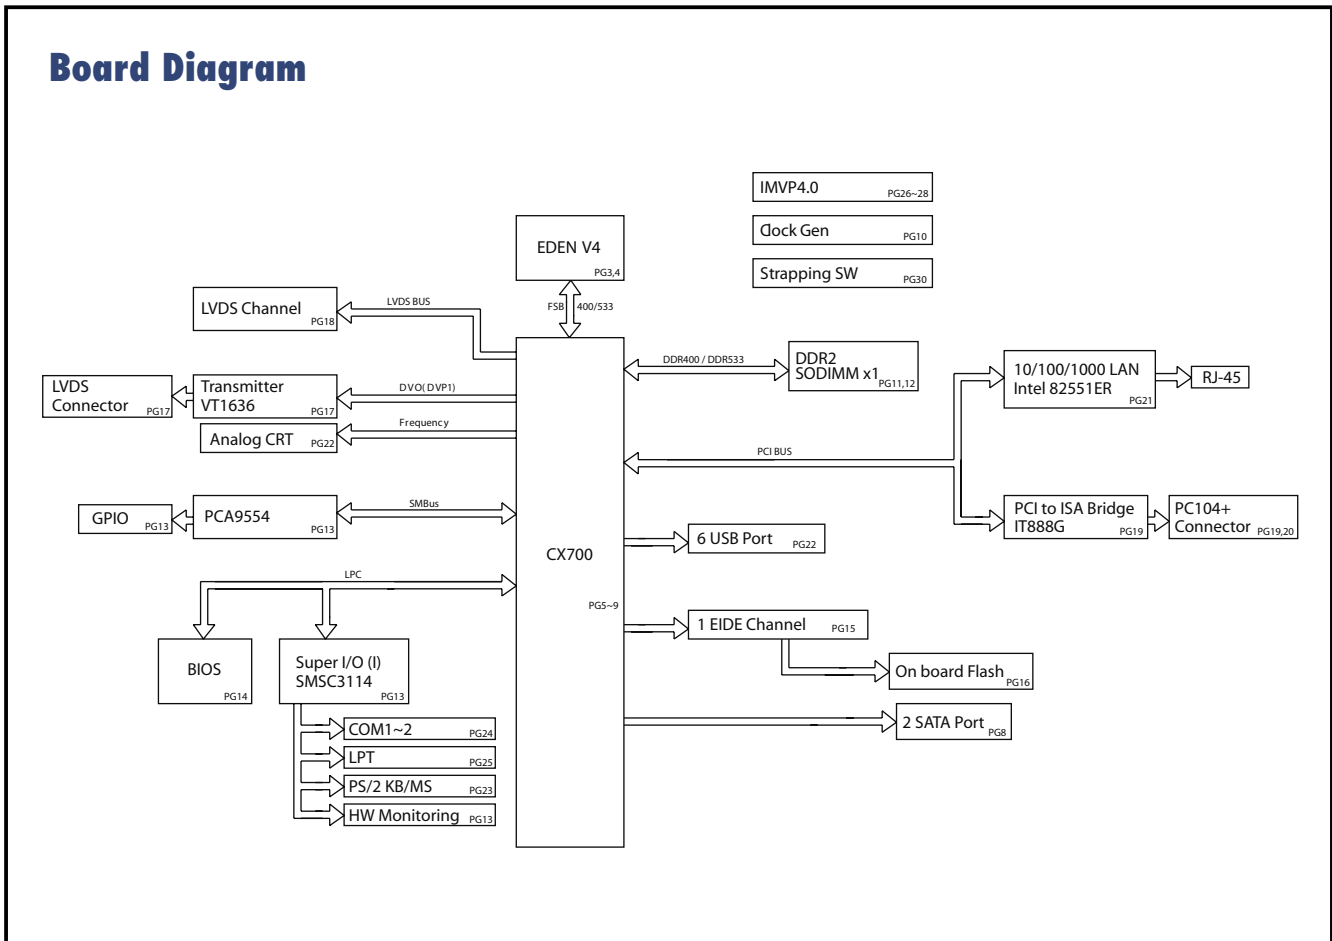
Board Diagram

IMVP4.0 PG26~28

Clock Gen PG10

Strapping SW PG30

EDEN V4 PG3,4

FSB 400/533

LVDS Channel PG18

LVDS BUS

LVDS Connector PG17

Transmitter VT1636 PG17

DVO(DVP1)

Analog CRT PG22

Frequency

GPIO PG13

PCA9554 PG13

SMBus

LPC

BIOS PG14

Super I/O (I) SMSC3114 PG13

COM1~2 PG24

LPT PG25

PS/2 KB/MS PG23

HW Monitoring PG13

CX700

PG5~9

DDR400 / DDR533

DDR2 SODIMM x1 PG11,12

10/100/1000 LAN Intel 82551ER PG21

RJ-45

PCI BUS

PCI to ISA Bridge IT888G PG19

PC104+ Connector PG19,20

6 USB Port PG22

1 EIDE Channel PG15

On board Flash PG16

2 SATA Port PG8